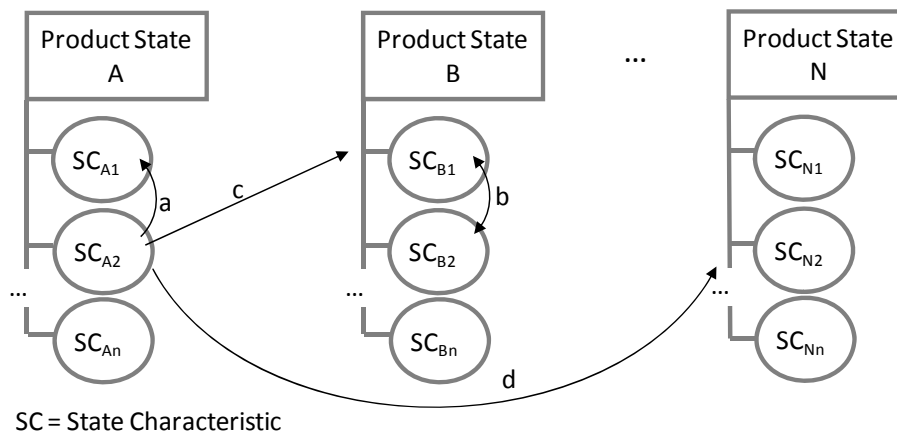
Product State A

Product State B

...

Product State N

$SC_{A1}$

a

$SC_{A2}$

...

$SC_{An}$

c

$SC_{B1}$

b

$SC_{B2}$

...

$SC_{Bn}$

$SC_{N1}$

$SC_{N2}$

...

$SC_{Nn}$

d

SC = State Characteristic